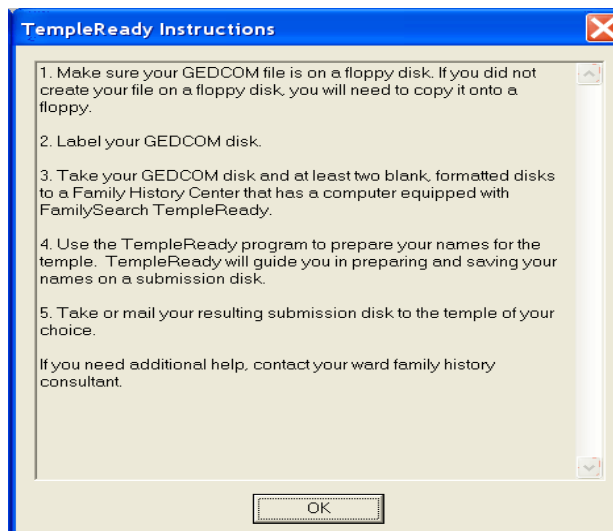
TempleReady Instructions

1. Make sure your GEDCOM file is on a floppy disk. If you did not create your file on a floppy disk, you will need to copy it onto a floppy.

2. Label your GEDCOM disk.

3. Take your GEDCOM disk and at least two blank, formatted disks to a Family History Center that has a computer equipped with FamilySearch TempleReady.

4. Use the TempleReady program to prepare your names for the temple. TempleReady will guide you in preparing and saving your names on a submission disk.

5. Take or mail your resulting submission disk to the temple of your choice.

If you need additional help, contact your ward family history consultant.

OK